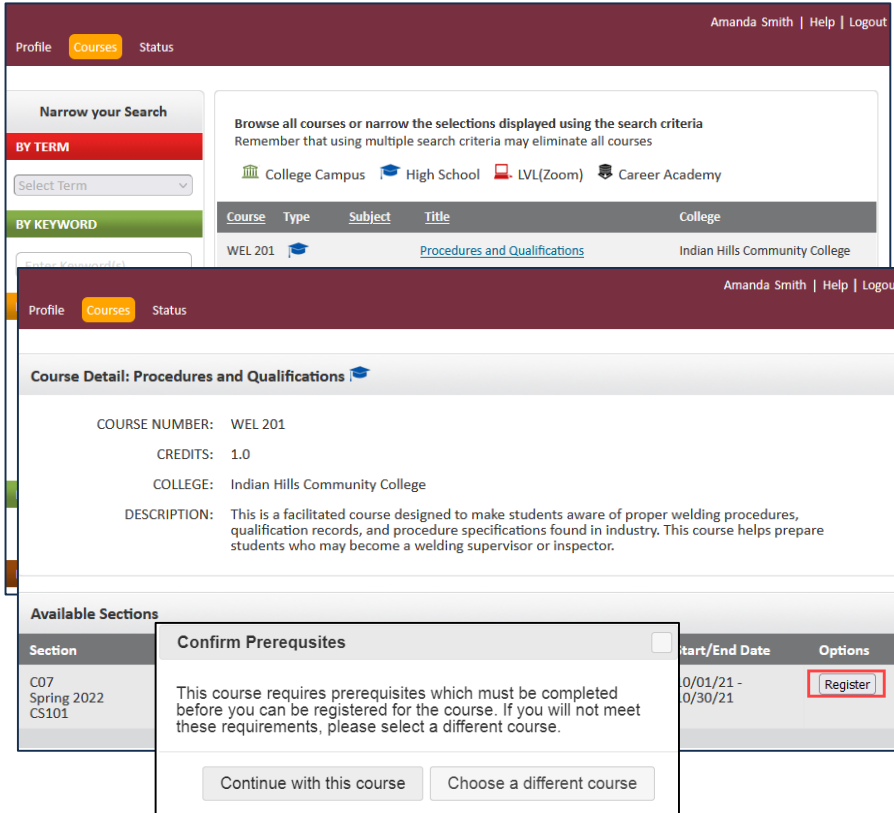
Amanda Smith | Help | Logout

Profile Courses Status

Narrow your Search

BY TERM

Select Term

BY KEYWORD

Enter Keyword(s)

Browse all courses or narrow the selections displayed using the search criteria
Remember that using multiple search criteria may eliminate all courses

College Campus High School LVL(Zoom) Career Academy

| Course | Type | Subject | Title | College |
|---|---|---|---|---|
| WEL 201 | | | Procedures and Qualifications | Indian Hills Community College |

Amanda Smith | Help | Logout

Profile Courses Status

Course Detail: Procedures and Qualifications

COURSE NUMBER: WEL 201

CREDITS: 1.0

COLLEGE: Indian Hills Community College

DESCRIPTION: This is a facilitated course designed to make students aware of proper welding procedures, qualification records, and procedure specifications found in industry. This course helps prepare students who may become a welding supervisor or inspector.

Available Sections

| Section | Start/End Date | Options |
|---|---|---|
| C07 Spring 2022 CS101 | 10/01/21 - 10/30/21 | Register |

Confirm Prerequsites

This course requires prerequisites which must be completed before you can be registered for the course. If you will not meet these requirements, please select a different course.

Continue with this course Choose a different course